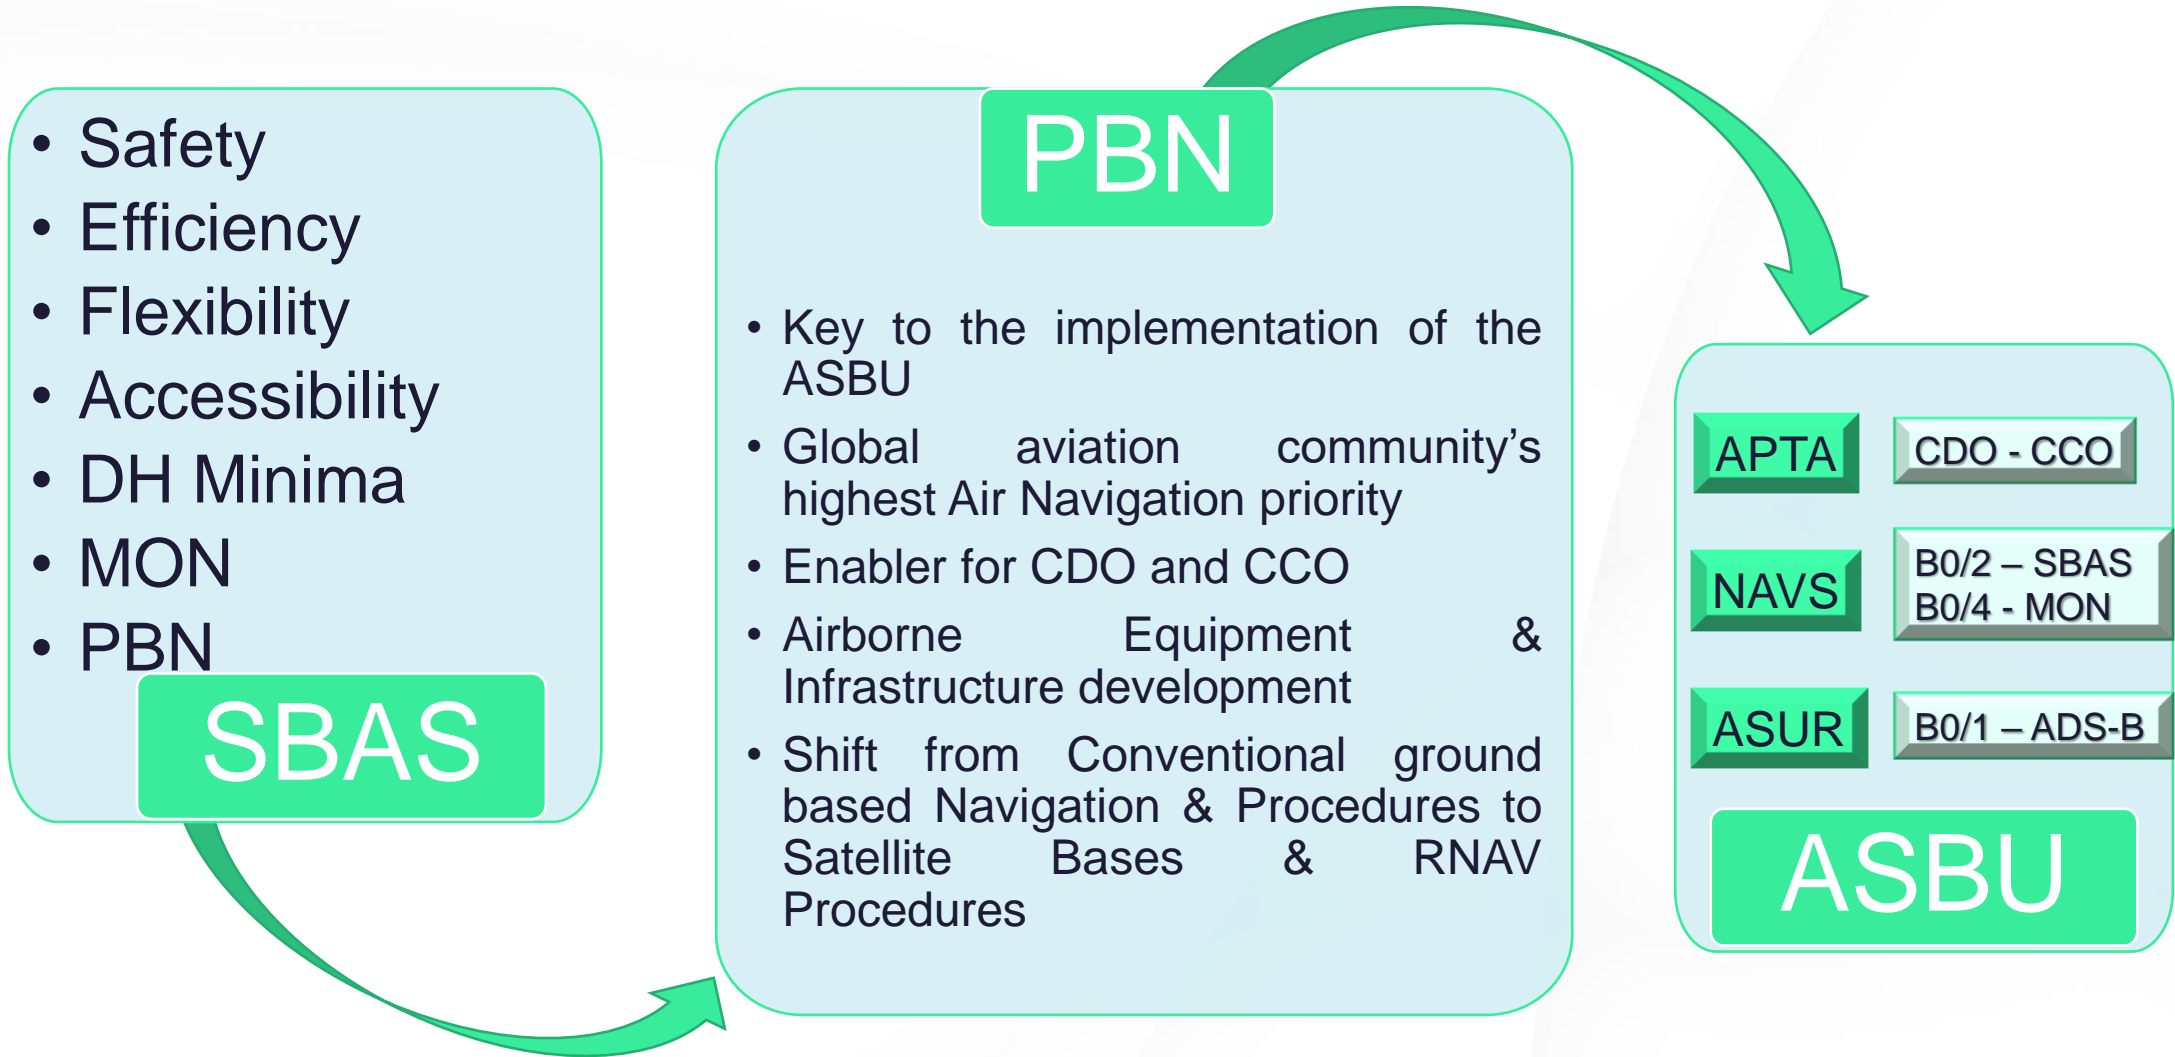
- Safety
- Efficiency
- Flexibility
- Accessibility
- DH Minima
- MON
- PBN

SBAS

PBN

- Key to the implementation of the ASBU
- Global aviation community's highest Air Navigation priority
- Enabler for CDO and CCO
- Airborne Equipment & Infrastructure development
- Shift from Conventional ground based Navigation & Procedures to Satellite Bases & RNAV Procedures

APTA

CDO - CCO

NAVS

B0/2 – SBAS
B0/4 - MON

ASUR

B0/1 – ADS-B

ASBU